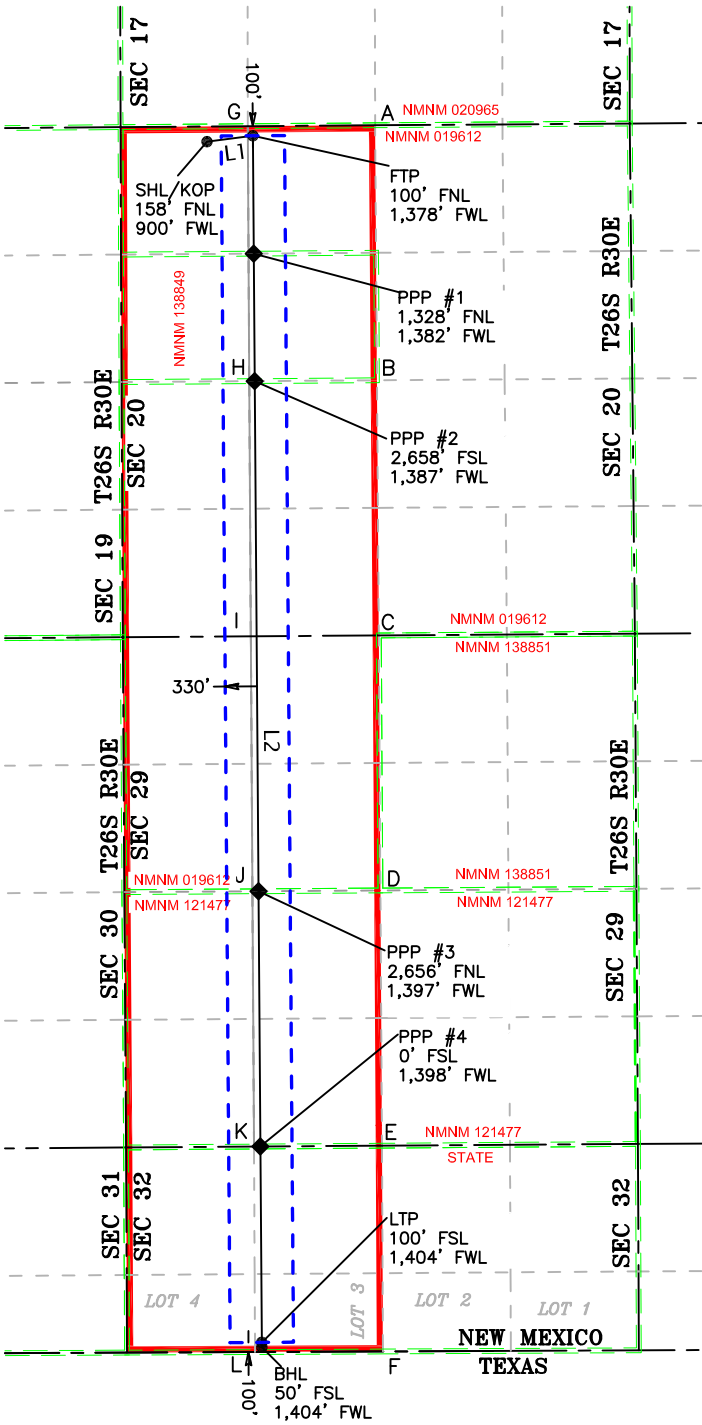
SEC 17

100'

G

A

NMNM 020965

NMNM 019612

SEC 17

L1

SHL/KOP
158' FNL
900' FWL

FTP
100' FNL
1,378' FWL

T26S R30E

NMNM 138849

PPP #1
1,328' FNL
1,382' FWL

H

B

T26S R30E

SEC 20

SEC 20

PPP #2
2,658' FSL
1,387' FWL

SEC 19

I

C

NMNM 019612

NMNM 138851

330'

L2

T26S R30E

SEC 29

T26S R30E

J

D

NMNM 019612

NMNM 121477

NMNM 138851

NMNM 121477

SEC 30

PPP #3
2,656' FNL
1,397' FWL

SEC 29

PPP #4
0' FSL
1,398' FWL

K

E

NMNM 121477

STATE

SEC 31

SEC 32

SEC 32

LTP
100' FSL
1,404' FWL

LOT 4

LOT 3

LOT 2

LOT 1

NEW MEXICO

TEXAS

L

F

BHL
50' FSL
1,404' FWL

100'